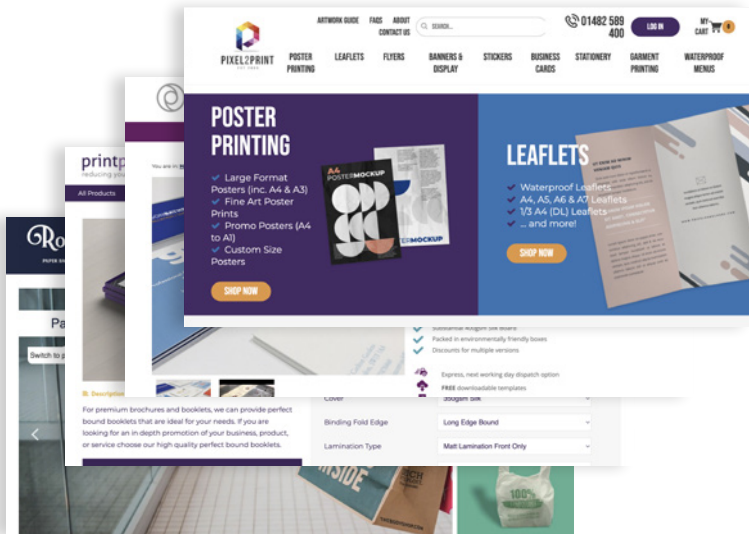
PIXEL2PRINT

ARTWORK GUIDE FAQS ABOUT CONTACT US

SEARCH...

01482 589 400

LOG IN

MY CART 0

POSTER PRINTING LEAFLETS FLYERS BANNERS & DISPLAY STICKERS BUSINESS CARDS STATIONERY GARMENT PRINTING WATERPROOF MENUS

POSTER PRINTING

Large Format Posters (inc. A4 & A3)
Fine Art Poster Prints
Promo Posters (A4 to A1)
Custom Size Posters

SHOP NOW

A4 POSTER MOCKUP

MOCKUP

LEAFLETS

Waterproof Leaflets
A4, A5, A6 & A7 Leaflets
1/3 A4 (DL) Leaflets
... and more!

SHOP NOW

printp
reducing you

All Products

You are in

Packed in environmentally friendly boxes
Discounts for multiple versions
Express, next working day dispatch option
FREE downloadable templates

Description

For premium brochures and booklets, we can provide perfect bound booklets that are ideal for your needs. If you are looking for an in-depth promotion of your business, product, or service choose our high quality perfect bound booklets.

Cover 350gsm Silk
Binding Fold Edge Long Edge Bound
Lamination Type Matt Lamination Front Only

Ro
PAPER

Pa

Switch to

INSIDE

100%